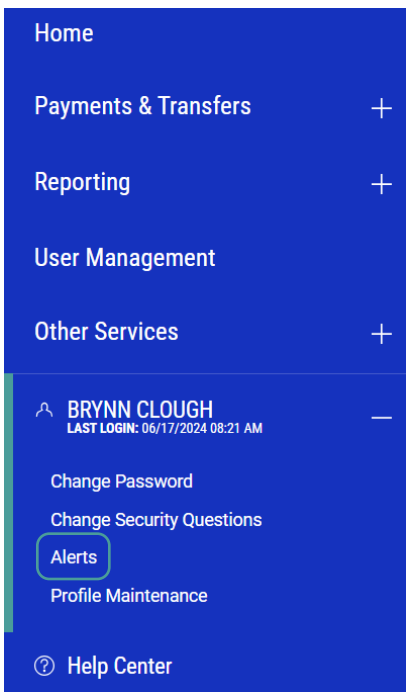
Home

Payments & Transfers +

Reporting +

User Management

Other Services +

BRYNN CLOUGH
LAST LOGIN: 06/17/2024 08:21 AM –

Change Password

Change Security Questions

Alerts

Profile Maintenance

Help Center